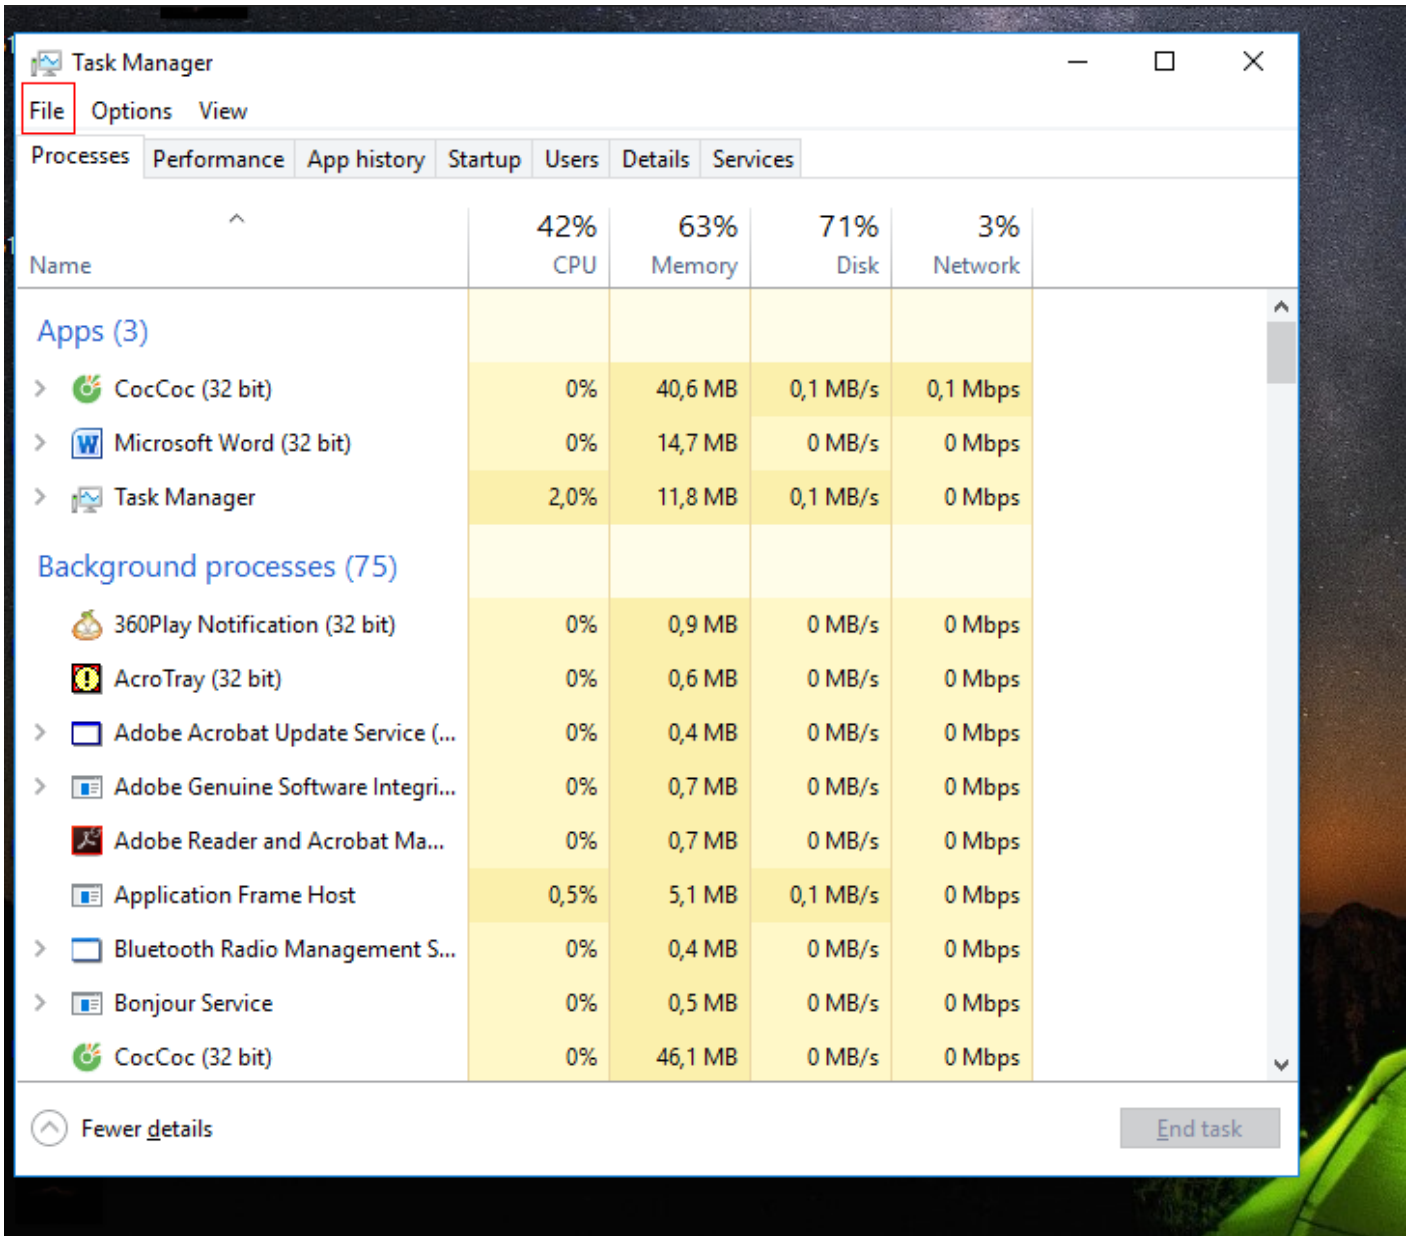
Task Manager

File Options View

Processes Performance App history Startup Users Details Services

| Name | 42% CPU | 63% Memory | 71% Disk | 3% Network |
|---|---|---|---|---|
| Apps (3) | | | | |
| CocCoc (32 bit) | 0% | 40,6 MB | 0,1 MB/s | 0,1 Mbps |
| Microsoft Word (32 bit) | 0% | 14,7 MB | 0 MB/s | 0 Mbps |
| Task Manager | 2,0% | 11,8 MB | 0,1 MB/s | 0 Mbps |
| Background processes (75) | | | | |
| 360Play Notification (32 bit) | 0% | 0,9 MB | 0 MB/s | 0 Mbps |
| AcroTray (32 bit) | 0% | 0,6 MB | 0 MB/s | 0 Mbps |
| Adobe Acrobat Update Service (... | 0% | 0,4 MB | 0 MB/s | 0 Mbps |
| Adobe Genuine Software Integri... | 0% | 0,7 MB | 0 MB/s | 0 Mbps |
| Adobe Reader and Acrobat Ma... | 0% | 0,7 MB | 0 MB/s | 0 Mbps |
| Application Frame Host | 0,5% | 5,1 MB | 0,1 MB/s | 0 Mbps |
| Bluetooth Radio Management S... | 0% | 0,4 MB | 0 MB/s | 0 Mbps |
| Bonjour Service | 0% | 0,5 MB | 0 MB/s | 0 Mbps |
| CocCoc (32 bit) | 0% | 46,1 MB | 0 MB/s | 0 Mbps |

Fewer details

End task